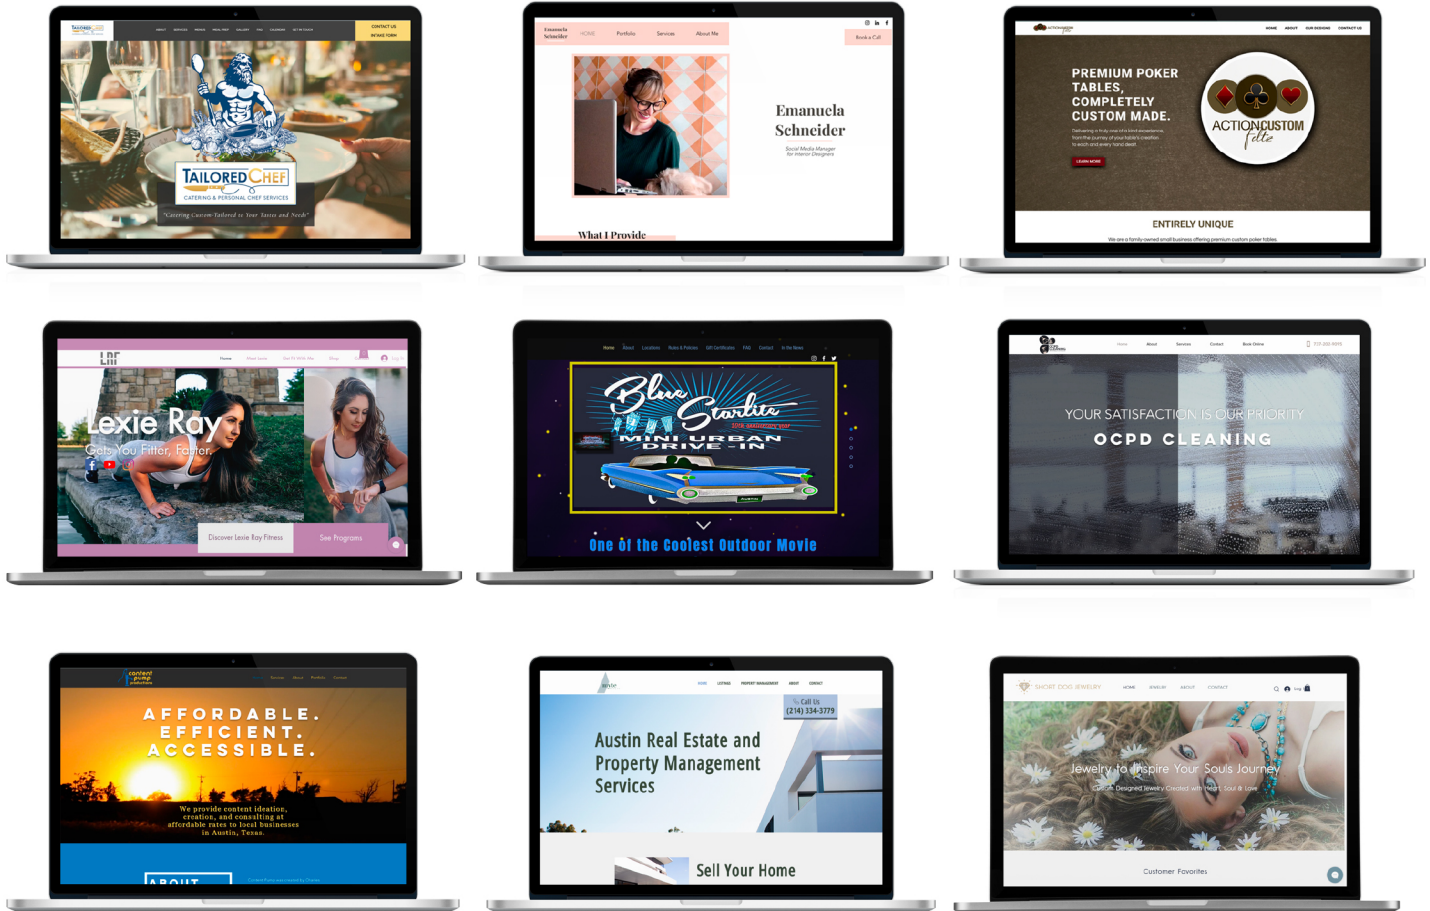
TAILORED CHEF

CONTACT US
INTAKE FORM

TAILORED CHEF
CATERING & PERSONAL CHEF SERVICES
"Catering Custom-Tailored to Your Tastes and Needs"

Emanuela Schneider
HOME Portfolio Services About Me
Book a Call

Emanuela Schneider
Social Media Manager for Interior Designers

What I Provide

HOME ABOUT OUR DESIGNS CONTACT US

PREMIUM POKER TABLES, COMPLETELY CUSTOM MADE.

LEARN MORE

ACTION CUSTOM Felts

ENTIRELY UNIQUE
We are a family owned small business offering premium custom poker tables.

LRF
Home
Log In

Lexie Ray
Gets You Fitter, Faster.

Discover Lexie Ray Fitness
See Programs

Blue Starlite
MINI URBAN DRIVE-IN

One of the Coolest Outdoor Movie

Home About Services Contact Book Online

YOUR SATISFACTION IS OUR PRIORITY
OCPD CLEANING

content pump productions

AFFORDABLE.
EFFICIENT.
ACCESSIBLE.

We provide content ideation, creation, and consulting at affordable rates to local businesses in Austin, Texas.

ABOUT

Call Us
(214) 334-3779

Austin Real Estate and Property Management Services

Sell Your Home

SHORT DOG JEWELRY
HOME JEWELRY ABOUT CONTACT
Log In

Jewelry to Inspire Your Souls Journey
Custom Designed Jewelry Created with Heart, Soul & Love

Customer Favorites